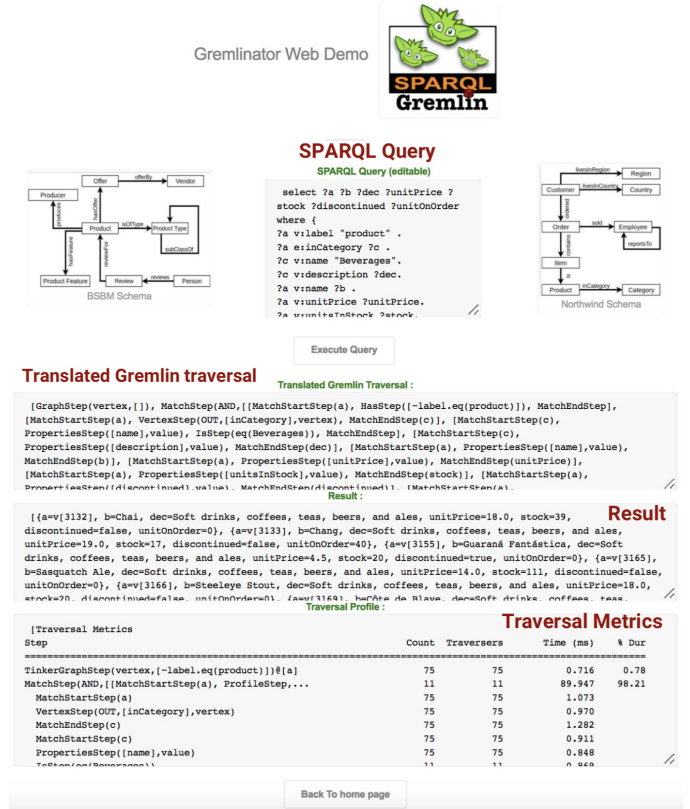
Gremlinator Web Demo

SPARQL Gremlin

SPARQL Query

SPARQL Query (editable)

Producer
Offer
offerBy
Vendor
produces
hasOffer
Product
isOfType
Product Type
subClassOf
hasFeature
reviewFor
Product Feature
Review
reviews
Person
BSBM Schema

select ?a ?b ?dec ?unitPrice ?stock ?discontinued ?unitOnOrder where {
?a v:label "product" .
?a e:inCategory ?c .
?c v:name "Beverages".
?c v:description ?dec.
?a v:name ?b .
?a v:unitPrice ?unitPrice.
?a v:unitsInStock ?stock.

Customer
livesInRegion
Region
livesInCountry
Country
ordered
Order
sold
Employee
reportsTo
contains
Item
is
Product
inCategory
Category
Northwind Schema

Execute Query

Translated Gremlin traversal

Translated Gremlin Traversal :

[GraphStep(vertex,[]), MatchStep(AND,[[MatchStartStep(a), HasStep([~label.eq(product)]), MatchEndStep], [MatchStartStep(a), VertexStep(OUT,[inCategory],vertex), MatchEndStep(c)], [MatchStartStep(c), PropertiesStep([name],value), IsStep(eq(Beverages)), MatchEndStep], [MatchStartStep(c), PropertiesStep([description],value), MatchEndStep(dec)], [MatchStartStep(a), PropertiesStep([name],value), MatchEndStep(b)], [MatchStartStep(a), PropertiesStep([unitPrice],value), MatchEndStep(unitPrice)], [MatchStartStep(a), PropertiesStep([unitsInStock],value), MatchEndStep(stock)], [MatchStartStep(a), PropertiesStep([discontinued],value), MatchEndStep(discontinued)], [MatchStartStep(a),

Result :

Result

[{a=v[3132], b=Chai, dec=Soft drinks, coffees, teas, beers, and ales, unitPrice=18.0, stock=39, discontinued=false, unitOnOrder=0}, {a=v[3133], b=Chang, dec=Soft drinks, coffees, teas, beers, and ales, unitPrice=19.0, stock=17, discontinued=false, unitOnOrder=40}, {a=v[3155], b=Guaraná Fantástica, dec=Soft drinks, coffees, teas, beers, and ales, unitPrice=4.5, stock=20, discontinued=true, unitOnOrder=0}, {a=v[3165], b=Sasquatch Ale, dec=Soft drinks, coffees, teas, beers, and ales, unitPrice=14.0, stock=111, discontinued=false, unitOnOrder=0}, {a=v[3166], b=Steeleye Stout, dec=Soft drinks, coffees, teas, beers, and ales, unitPrice=18.0, stock=20, discontinued=false, unitOnOrder=0}, {a=v[3169], b=Côte de Blaye, dec=Soft drinks, coffees, teas,

Traversal Profile :

Traversal Metrics

[Traversal Metrics

| Step | Count | Traversers | Time (ms) | % Dur |
|---|---|---|---|---|
| TinkerGraphStep(vertex,[~label.eq(product)])@[a] | 75 | 75 | 0.716 | 0.78 |
| MatchStep(AND,[[MatchStartStep(a), ProfileStep,... | 11 | 11 | 89.947 | 98.21 |
| MatchStartStep(a) | 75 | 75 | 1.073 | |
| VertexStep(OUT,[inCategory],vertex) | 75 | 75 | 0.970 | |
| MatchEndStep(c) | 75 | 75 | 1.282 | |
| MatchStartStep(c) | 75 | 75 | 0.911 | |
| PropertiesStep([name],value) | 75 | 75 | 0.848 | |
| IsStep(eq(Beverages)) | 11 | 11 | 0.869 | |

Back To home page